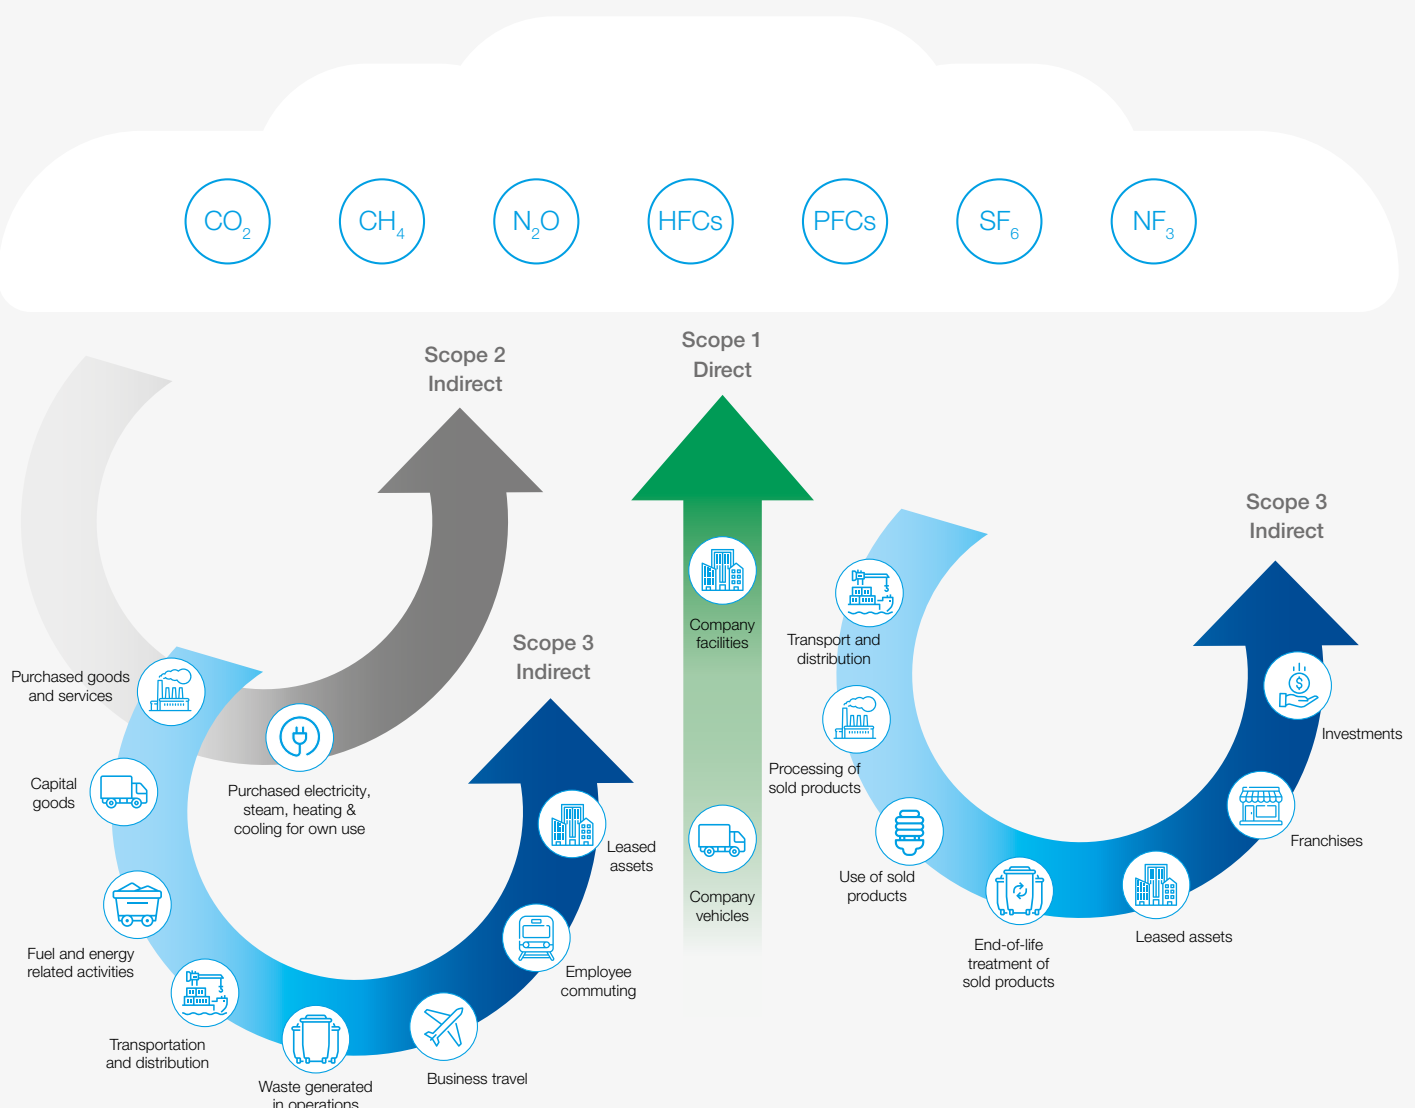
$CO_2$ $CH_4$ $N_2O$ HFCs PFCs $SF_6$ $NF_3$

Scope 2
Indirect

Scope 1
Direct

Scope 3
Indirect

Scope 3
Indirect

Purchased goods and services

Capital goods

Fuel and energy related activities

Transportation and distribution

Waste generated in operations

Business travel

Employee commuting

Leased assets

Purchased electricity, steam, heating & cooling for own use

Company facilities

Company vehicles

Transport and distribution

Processing of sold products

Use of sold products

End-of-life treatment of sold products

Leased assets

Franchises

Investments